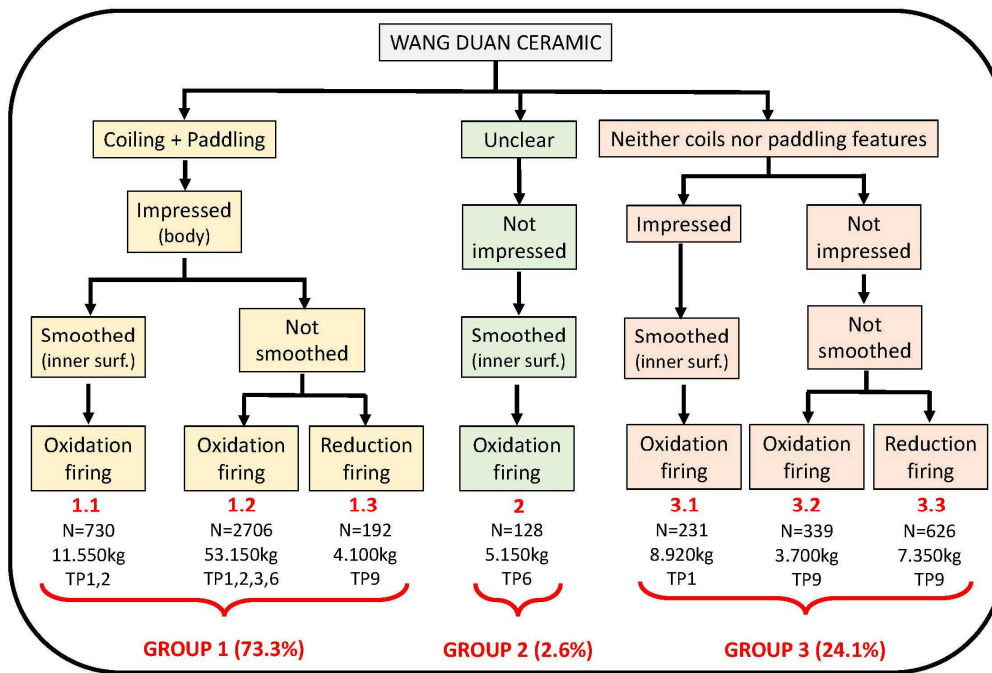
WANG DUAN CERAMIC

Coiling + Paddling

Impressed (body)

Smoothed (inner surf.)

Oxidation firing

1.1
N=730
11.550kg
TP1,2

Not smoothed

Oxidation firing

1.2
N=2706
53.150kg
TP1,2,3,6

Reduction firing

1.3
N=192
4.100kg
TP9

GROUP 1 (73.3%)

Unclear

Not impressed

Smoothed (inner surf.)

Oxidation firing

2
N=128
5.150kg
TP6

GROUP 2 (2.6%)

Neither coils nor paddling features

Impressed

Smoothed (inner surf.)

Oxidation firing

3.1
N=231
8.920kg
TP1

Not impressed

Not smoothed

Oxidation firing

3.2
N=339
3.700kg
TP9

Reduction firing

3.3
N=626
7.350kg
TP9

GROUP 3 (24.1%)